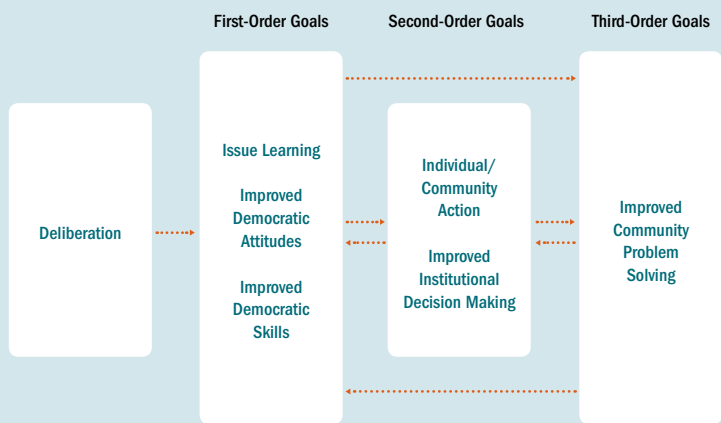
First-Order Goals

Second-Order Goals

Third-Order Goals

Deliberation

Issue Learning

Improved Democratic Attitudes

Improved Democratic Skills

Individual/ Community Action

Improved Institutional Decision Making

Improved Community Problem Solving